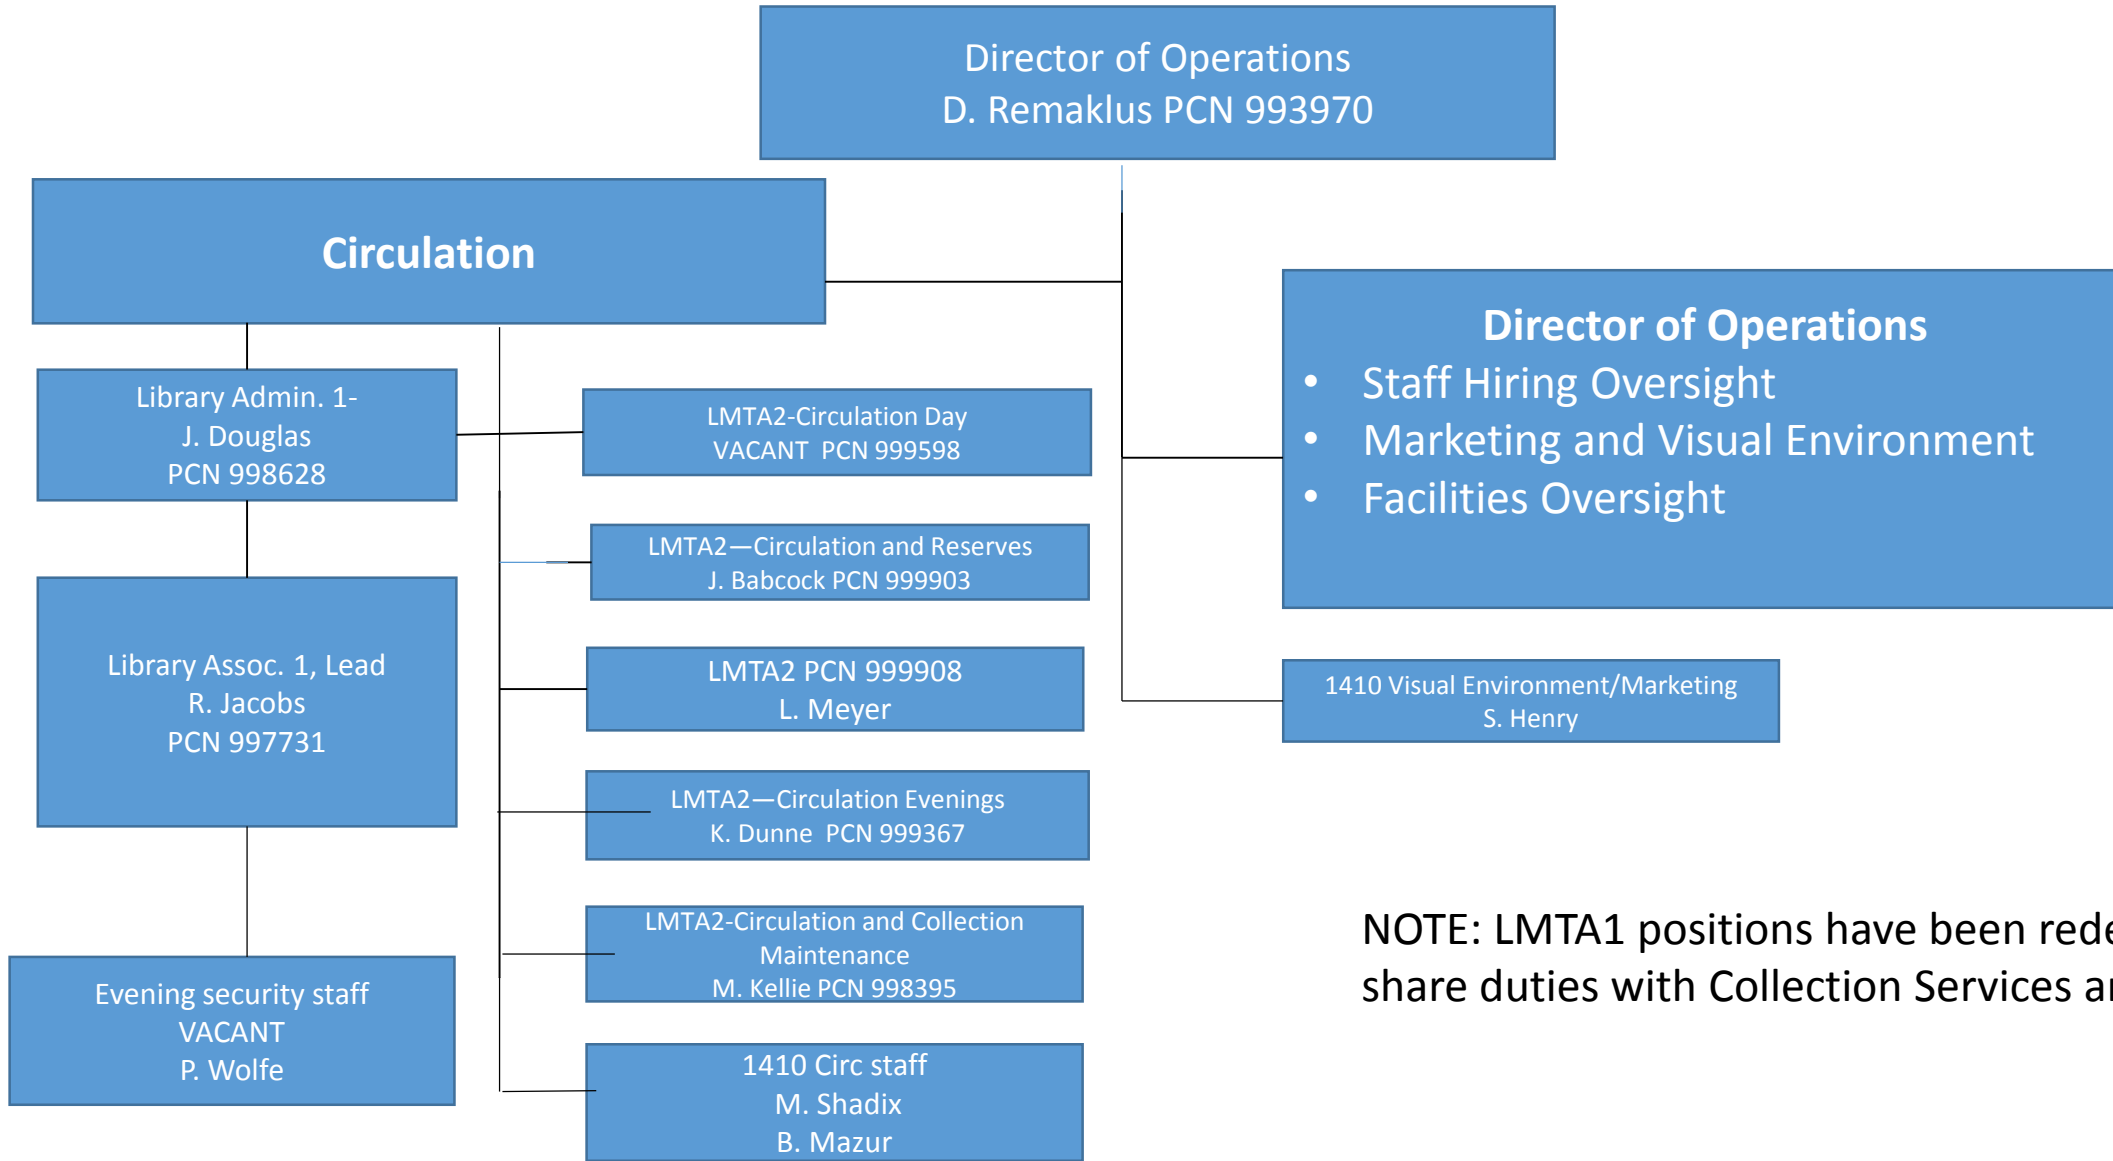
Director of Operations
D. Remaklus PCN 993970

Circulation

Library Admin. 1-
J. Douglas
PCN 998628

Library Assoc. 1, Lead
R. Jacobs
PCN 997731

Evening security staff
VACANT
P. Wolfe

LMTA2-Circulation Day
VACANT PCN 999598

LMTA2—Circulation and Reserves
J. Babcock PCN 999903

LMTA2 PCN 999908
L. Meyer

LMTA2—Circulation Evenings
K. Dunne PCN 999367

LMTA2-Circulation and Collection Maintenance
M. Kellie PCN 998395

1410 Circ staff
M. Shadix
B. Mazur

Director of Operations
• Staff Hiring Oversight
• Marketing and Visual Environment
• Facilities Oversight

1410 Visual Environment/Marketing
S. Henry

NOTE: LMTA1 positions have been rede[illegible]
share duties with Collection Services a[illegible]